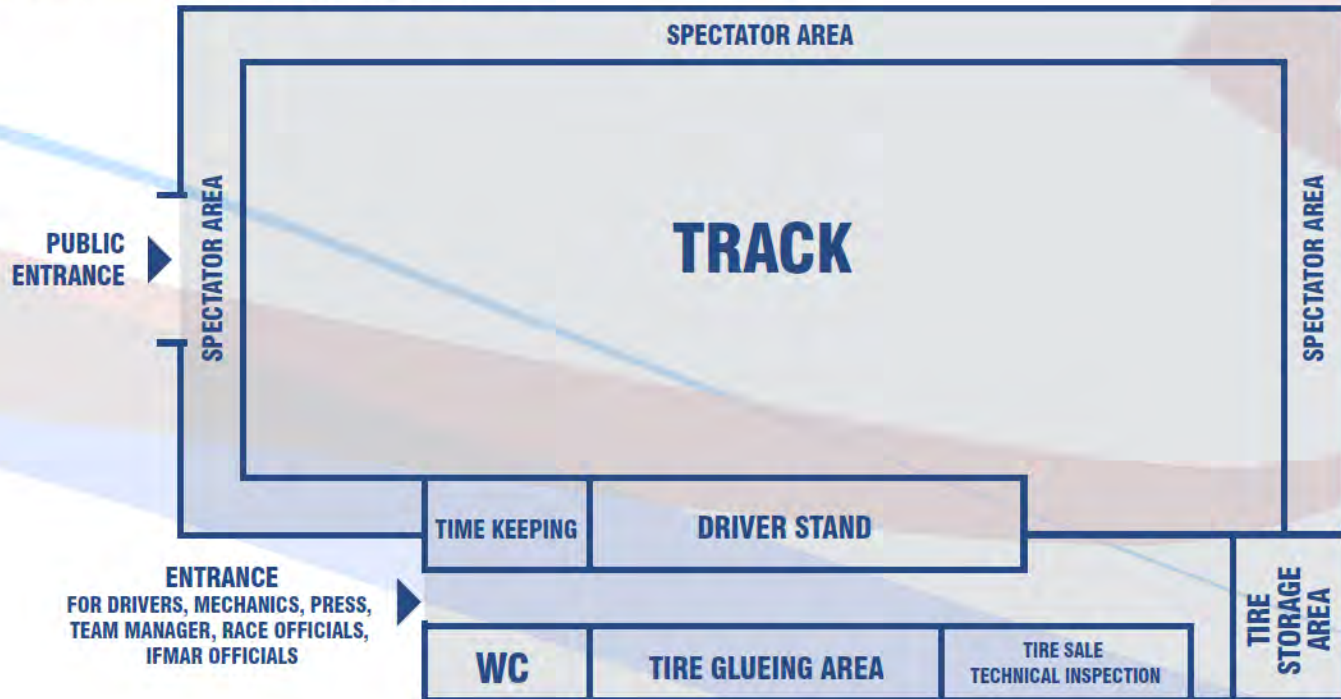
SPECTATOR AREA

PUBLIC ENTRANCE

SPECTATOR AREA

TRACK

SPECTATOR AREA

TIME KEEPING

DRIVER STAND

ENTRANCE
FOR DRIVERS, MECHANICS, PRESS, TEAM MANAGER, RACE OFFICIALS, IFMAR OFFICIALS

WC

TIRE GLUEING AREA

TIRE SALE
TECHNICAL INSPECTION

TIRE STORAGE AREA